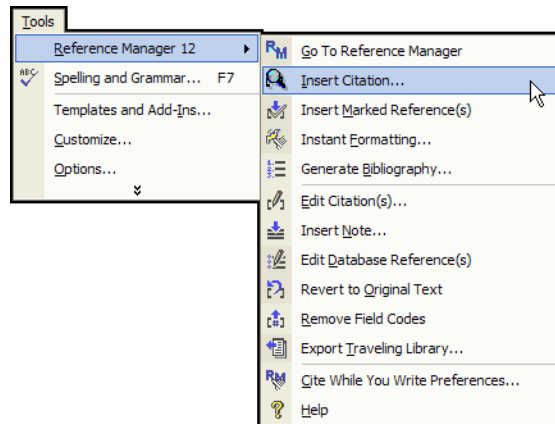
Tools

Reference Manager 12

Spelling and Grammar... F7

Templates and Add-Ins...

Customize...

Options...

Go To Reference Manager

Insert Citation...

Insert Marked Reference(s)

Instant Formatting...

Generate Bibliography...

Edit Citation(s)...

Insert Note...

Edit Database Reference(s)

Revert to Original Text

Remove Field Codes

Export Traveling Library...

Cite While You Write Preferences...

Help